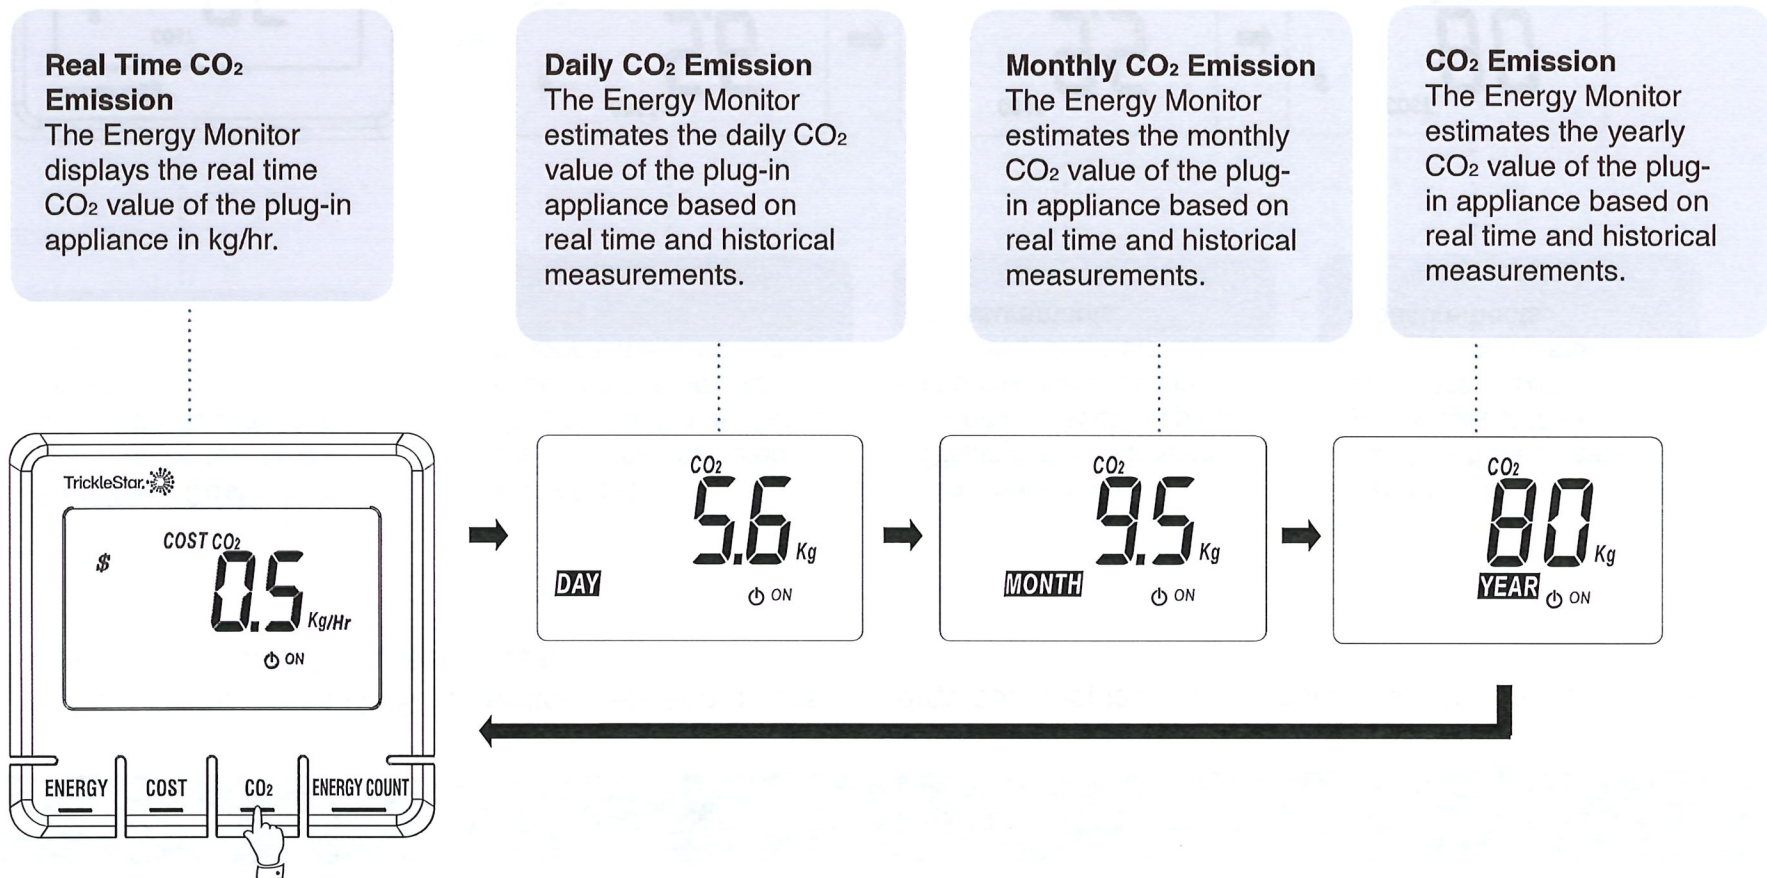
**Real Time $CO_2$ Emission**
The Energy Monitor displays the real time $CO_2$ value of the plug-in appliance in kg/hr.

**Daily $CO_2$ Emission**
The Energy Monitor estimates the daily $CO_2$ value of the plug-in appliance based on real time and historical measurements.

**Monthly $CO_2$ Emission**
The Energy Monitor estimates the monthly $CO_2$ value of the plug-in appliance based on real time and historical measurements.

**$CO_2$ Emission**
The Energy Monitor estimates the yearly $CO_2$ value of the plug-in appliance based on real time and historical measurements.

TrickleStar
\$ COST $CO_2$ 0.5 Kg/Hr
ON
ENERGY COST $CO_2$ ENERGY COUNT

$CO_2$ 5.6 Kg
DAY ON

$CO_2$ 9.5 Kg
MONTH ON

$CO_2$ 80 Kg
YEAR ON